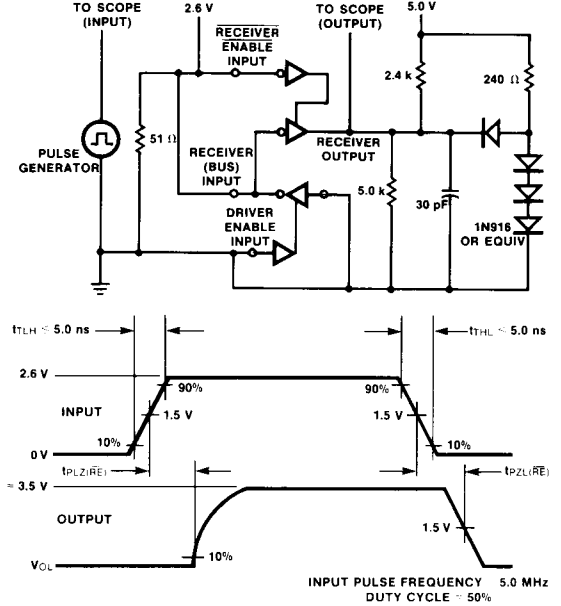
TO SCOPE (INPUT)

2.6 V

TO SCOPE (OUTPUT)

5.0 V

$\overline{\text{RECEIVER}}$ ENABLE INPUT

2.4 k

240 Ω

PULSE GENERATOR

51 Ω

RECEIVER (BUS) INPUT

RECEIVER OUTPUT

5.0 k

30 pF

DRIVER ENABLE INPUT

1N916 OR EQUIV

$t_{TLH} \le 5.0$ ns

$t_{THL} \le 5.0$ ns

2.6 V

90%

90%

INPUT

1.5 V

1.5 V

10%

10%

0 V

$t_{PLZ(\overline{RE})}$

$t_{PZL(\overline{RE})}$

≈ 3.5 V

OUTPUT

1.5 V

$V_{OL}$

10%

INPUT PULSE FREQUENCY 5.0 MHz
DUTY CYCLE ≈ 50%